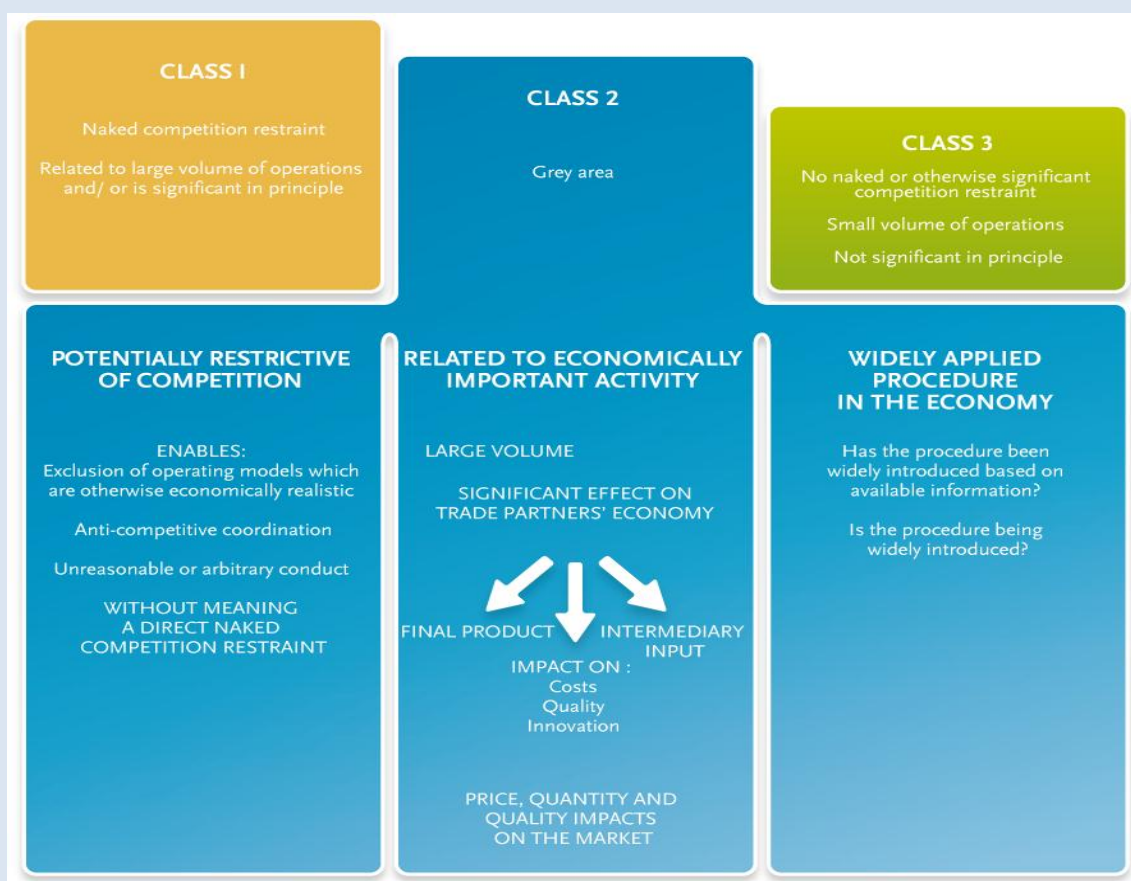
CLASS I

Naked competition restraint

Related to large volume of operations and/ or is significant in principle

CLASS 2

Grey area

CLASS 3

No naked or otherwise significant competition restraint

Small volume of operations

Not significant in principle

POTENTIALLY RESTRICTIVE OF COMPETITION

ENABLES:
Exclusion of operating models which are otherwise economically realistic

Anti-competitive coordination

Unreasonable or arbitrary conduct

WITHOUT MEANING A DIRECT NAKED COMPETITION RESTRAINT

RELATED TO ECONOMICALLY IMPORTANT ACTIVITY

LARGE VOLUME

SIGNIFICANT EFFECT ON TRADE PARTNERS' ECONOMY

FINAL PRODUCT

INTERMEDIARY INPUT

IMPACT ON :
Costs
Quality
Innovation

PRICE, QUANTITY AND QUALITY IMPACTS ON THE MARKET

WIDELY APPLIED PROCEDURE IN THE ECONOMY

Has the procedure been widely introduced based on available information?

Is the procedure being widely introduced?